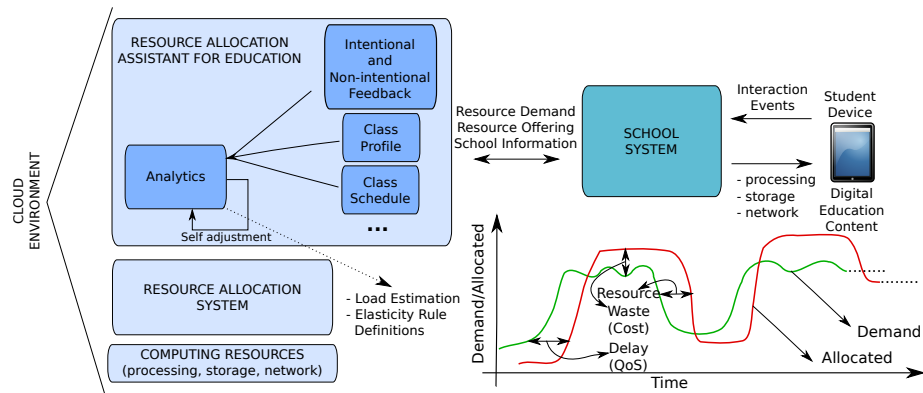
CLOUD ENVIRONMENT

RESOURCE ALLOCATION ASSISTANT FOR EDUCATION

Intentional and Non-intentional Feedback

Class Profile

Analytics

Class Schedule

...

Self adjustment

RESOURCE ALLOCATION SYSTEM

COMPUTING RESOURCES (processing, storage, network)

Resource Demand
Resource Offering
School Information

SCHOOL SYSTEM

Interaction Events

Student Device

- processing
- storage
- network

Digital Education Content

- Load Estimation
- Elasticity Rule Definitions

Demand/Allocated

Resource Waste (Cost)

Delay (QoS)

Demand

Allocated

Time